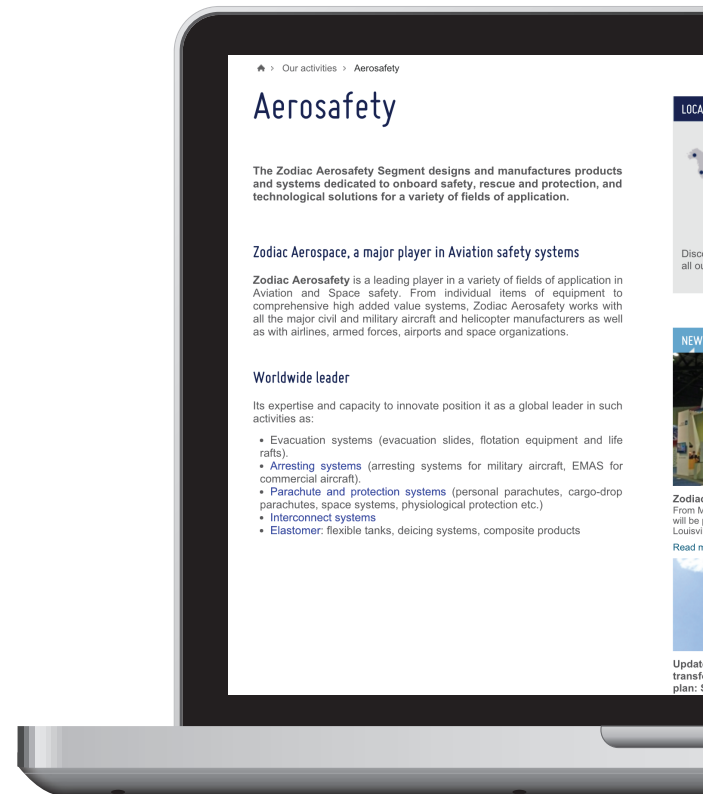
> Our activities > Aerosafety

Aerosafety

The Zodiac Aerosafety Segment designs and manufactures products and systems dedicated to onboard safety, rescue and protection, and technological solutions for a variety of fields of application.

Zodiac Aerospace, a major player in Aviation safety systems

Zodiac Aerosafety is a leading player in a variety of fields of application in Aviation and Space safety. From individual items of equipment to comprehensive high added value systems, Zodiac Aerosafety works with all the major civil and military aircraft and helicopter manufacturers as well as with airlines, armed forces, airports and space organizations.

Worldwide leader

Its expertise and capacity to innovate position it as a global leader in such activities as:

• Evacuation systems (evacuation slides, flotation equipment and life rafts).
• Arresting systems (arresting systems for military aircraft, EMAS for commercial aircraft).
• Parachute and protection systems (personal parachutes, cargo-drop parachutes, space systems, physiological protection etc.)
• Interconnect systems
• Elastomer: flexible tanks, deicing systems, composite products

LOCA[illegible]

Disc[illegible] all ou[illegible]

NEW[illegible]

Zodiac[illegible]
From M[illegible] will be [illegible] Louisvi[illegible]

Read n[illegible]

Updat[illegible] transf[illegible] plan: S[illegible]